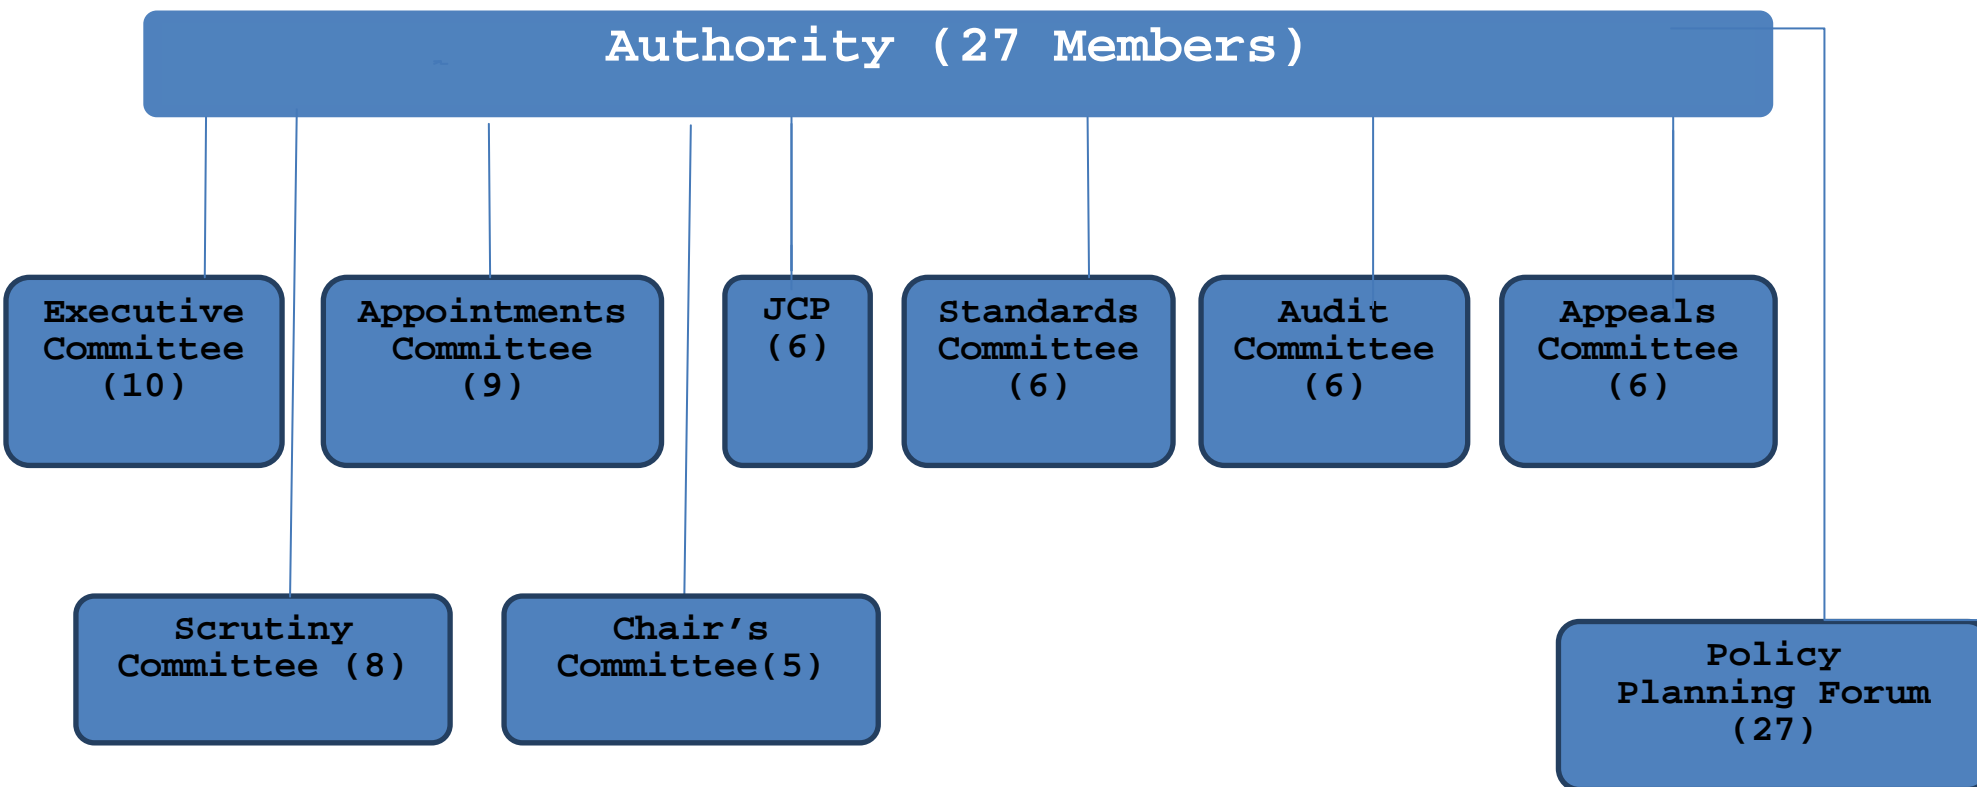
Authority (27 Members)

Executive Committee (10)

Appointments Committee (9)

JCP (6)

Standards Committee (6)

Audit Committee (6)

Appeals Committee (6)

Scrutiny Committee (8)

Chair’s Committee(5)

Policy Planning Forum (27)